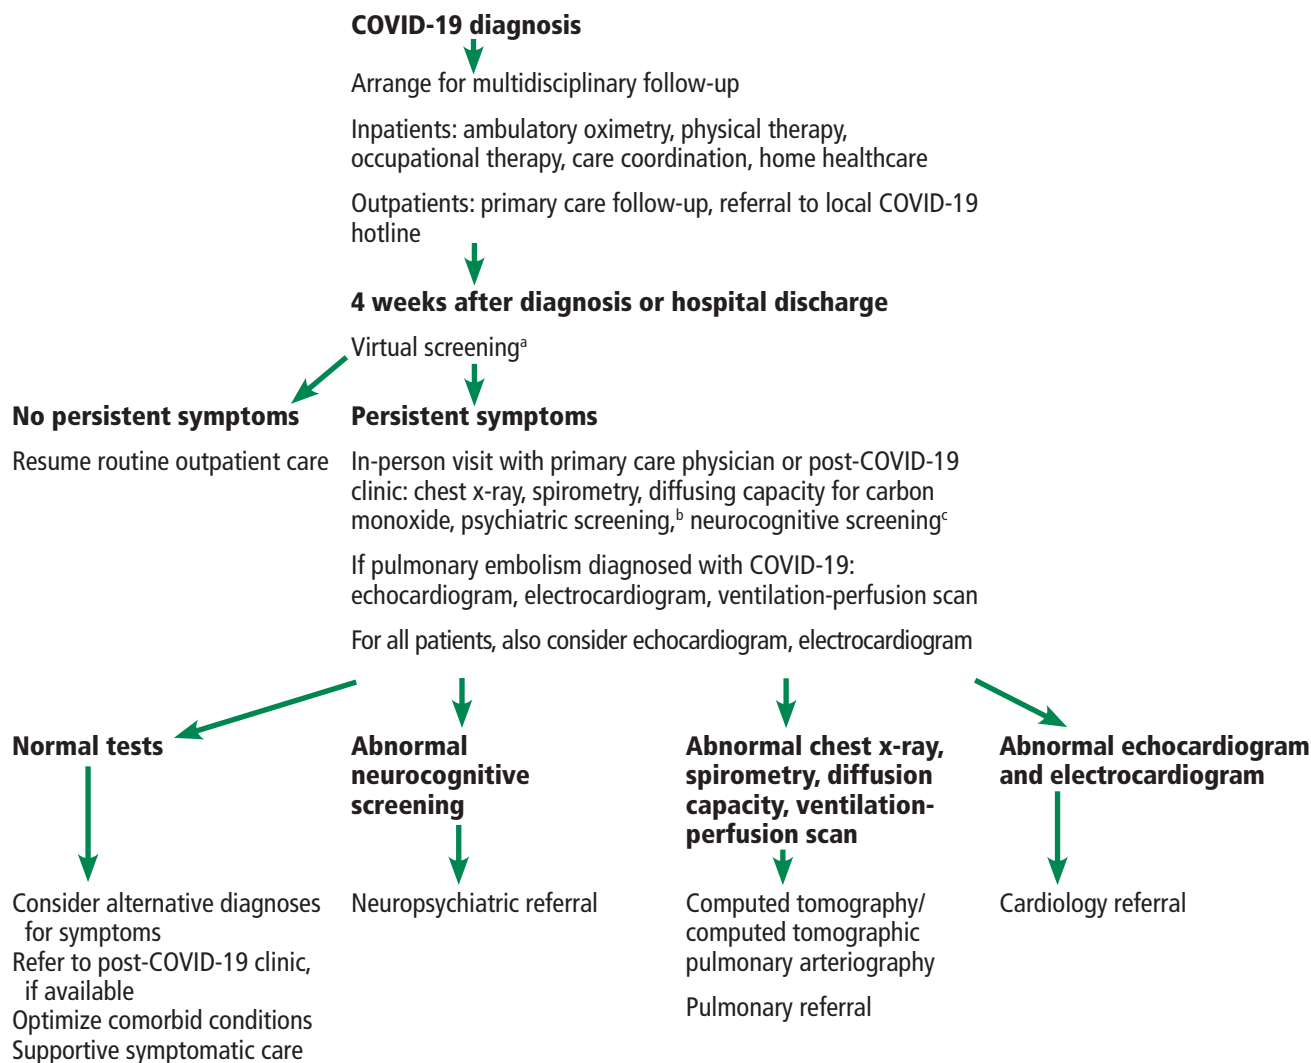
**COVID-19 diagnosis**

Arrange for multidisciplinary follow-up

Inpatients: ambulatory oximetry, physical therapy, occupational therapy, care coordination, home healthcare

Outpatients: primary care follow-up, referral to local COVID-19 hotline

**4 weeks after diagnosis or hospital discharge**

Virtual screening$^{a}$

**No persistent symptoms**

Resume routine outpatient care

**Persistent symptoms**

In-person visit with primary care physician or post-COVID-19 clinic: chest x-ray, spirometry, diffusing capacity for carbon monoxide, psychiatric screening,$^{b}$ neurocognitive screening$^{c}$

If pulmonary embolism diagnosed with COVID-19: echocardiogram, electrocardiogram, ventilation-perfusion scan

For all patients, also consider echocardiogram, electrocardiogram

**Normal tests**

Consider alternative diagnoses for symptoms
Refer to post-COVID-19 clinic, if available
Optimize comorbid conditions
Supportive symptomatic care

**Abnormal neurocognitive screening**

Neuropsychiatric referral

**Abnormal chest x-ray, spirometry, diffusion capacity, ventilation-perfusion scan**

Computed tomography/ computed tomographic pulmonary arteriography

Pulmonary referral

**Abnormal echocardiogram and electrocardiogram**

Cardiology referral